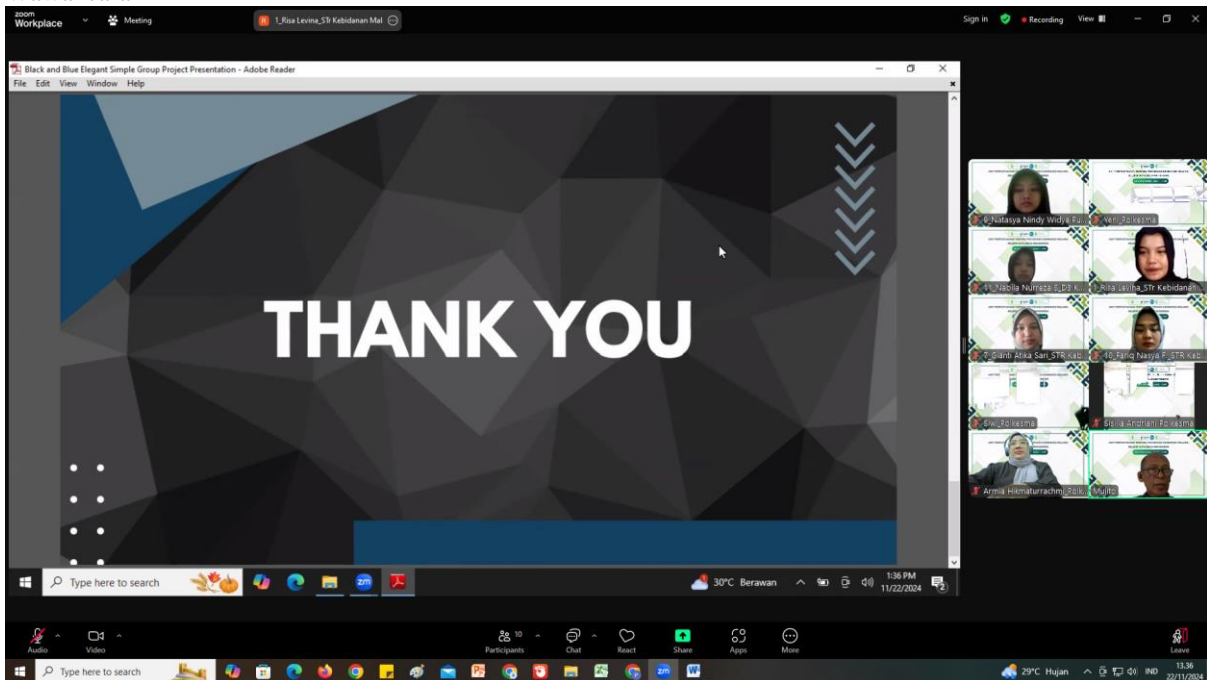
zoom Workplace
Meeting
1_Risa Levina_STr Kebidanan Mal
Sign in
Recording
View

Black and Blue Elegant Simple Group Project Presentation - Adobe Reader
File Edit View Window Help

THANK YOU

Type here to search
30°C Berawan
1:36 PM
11/22/2024

6_Natasya Nindy Widya Pu...
Yeni_Polkesma
11_Nabila Nurreza S_D3 K...
1_Risa Levina_STr Kebidanan...
7_Gianti Atika Sari_STR Keb...
10_Fariq Nasya F_STR Keb...
Siwi_Polkesma
Sisilia Andriani Polkesma
Armia Hikmaturrachmi_Polk...
Mujito

Audio
Video
10
Participants
Chat
React
Share
Apps
More
Leave

Type here to search
29°C Hujan
IND
13.36
22/11/2024